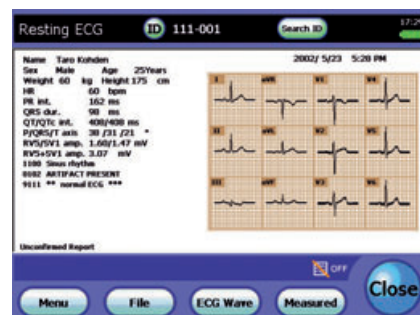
Resting ECG ID 111-001 Search ID 17:2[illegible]

Name Taro Kohden
Sex Male Age 25Years
Weight 60 kg Height 175 cm
HR 60 bpm
PR int. 162 ms
QRS dur. 90 ms
QT/QTc int. 408/408 ms
P/QRS/T axis 38 /31 /21 °
RV5/SV1 amp. 1.60/1.47 mV
RV5+SV1 amp. 3.07 mV
1100 Sinus rhythm
0102 ARTIFACT PRESENT
9111 ** normal ECG ***

2002/ 5/23 5:28 PM

I aVR V1 V4
II aVL V2 V5
III aVF V3 V6

Unconfirmed Report

OFF

Menu File ECG Wave Measured Close